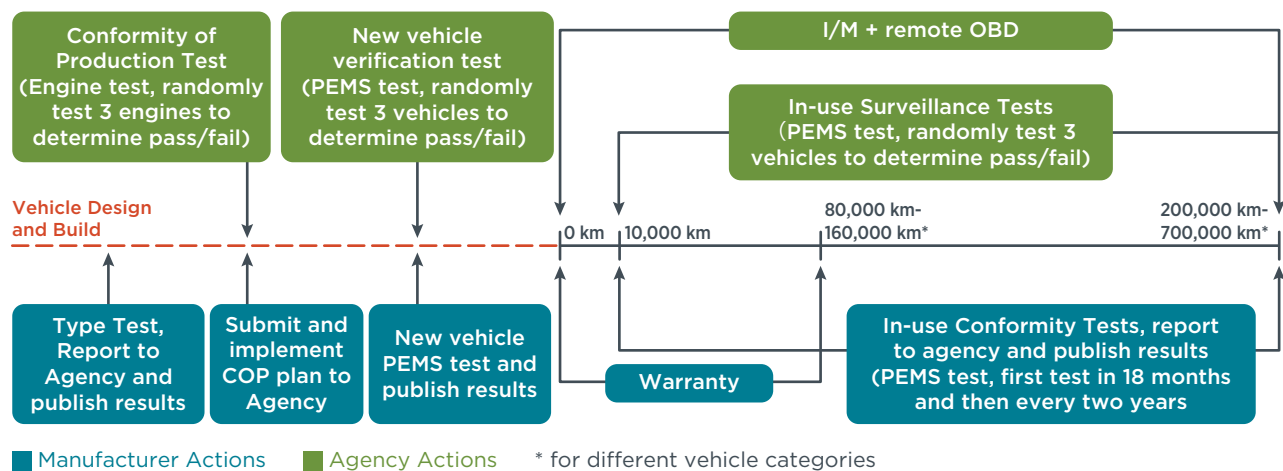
Conformity of Production Test (Engine test, randomly test 3 engines to determine pass/fail)

New vehicle verification test (PEMS test, randomly test 3 vehicles to determine pass/fail)

I/M + remote OBD

In-use Surveillance Tests (PEMS test, randomly test 3 vehicles to determine pass/fail)

Vehicle Design and Build

0 km

10,000 km

80,000 km-160,000 km*

200,000 km-700,000 km*

Type Test, Report to Agency and publish results

Submit and implement COP plan to Agency

New vehicle PEMS test and publish results

Warranty

In-use Conformity Tests, report to agency and publish results (PEMS test, first test in 18 months and then every two years

Manufacturer Actions

Agency Actions

* for different vehicle categories